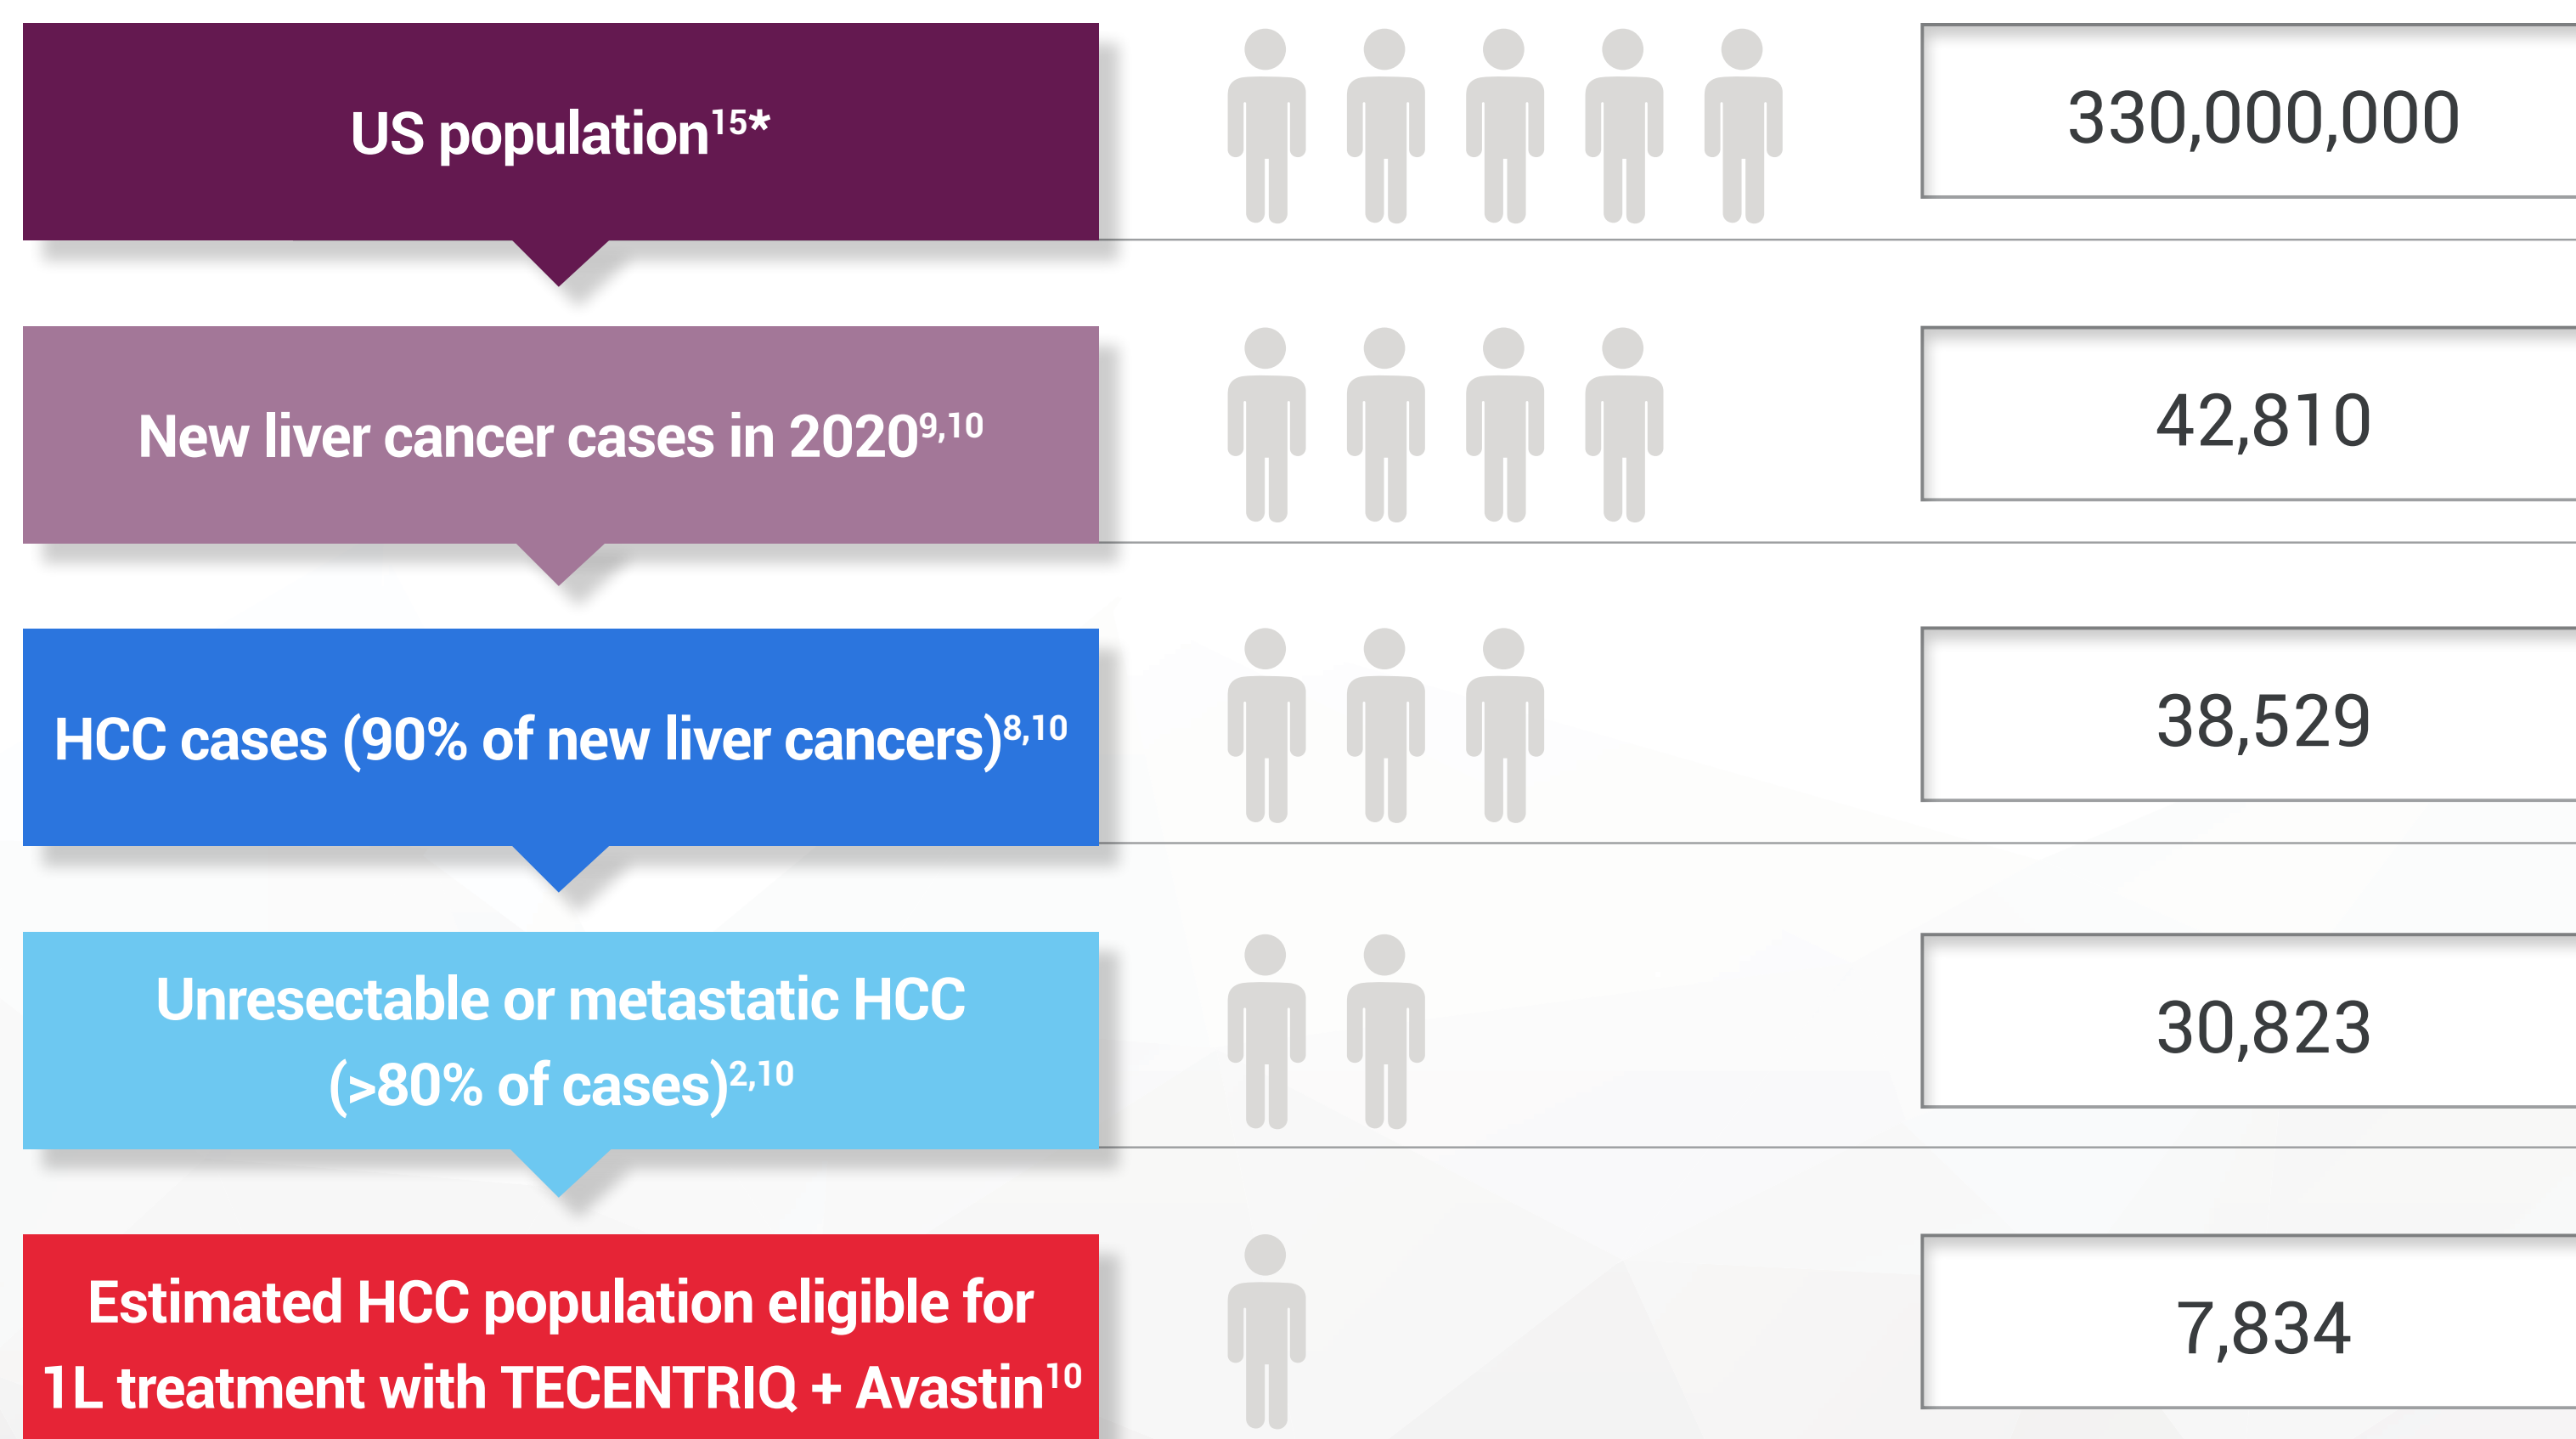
US population$^{15*}$

330,000,000

New liver cancer cases in 2020$^{9,10}$

42,810

HCC cases (90% of new liver cancers)$^{8,10}$

38,529

Unresectable or metastatic HCC (>80% of cases)$^{2,10}$

30,823

Estimated HCC population eligible for 1L treatment with TECENTRIQ + Avastin$^{10}$

7,834